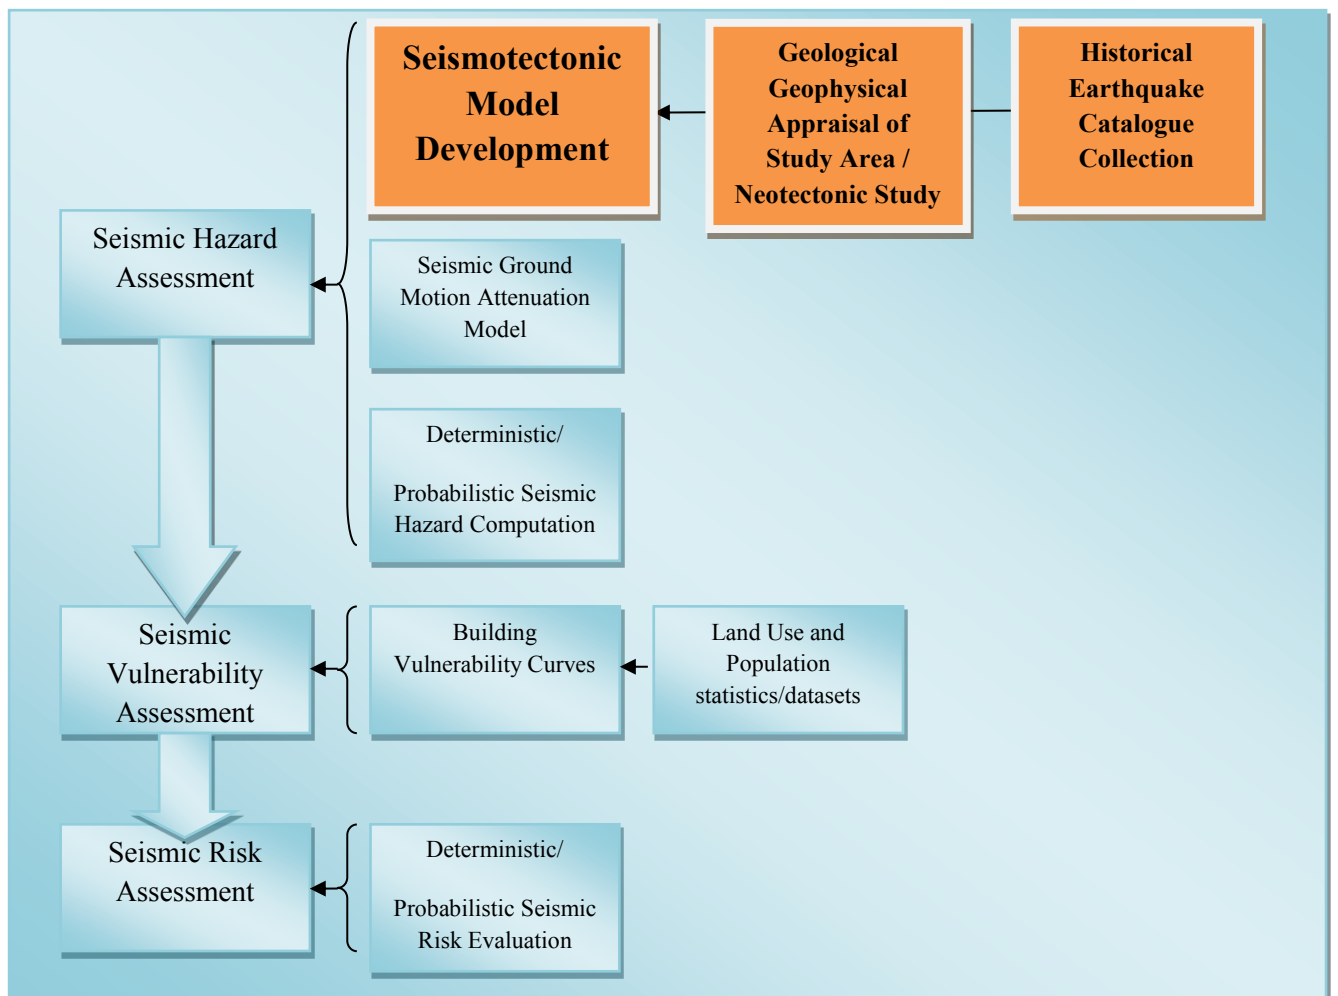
Seismotectonic Model Development

Geological Geophysical Appraisal of Study Area / Neotectonic Study

Historical Earthquake Catalogue Collection

Seismic Hazard Assessment

Seismic Ground Motion Attenuation Model

Deterministic/

Probabilistic Seismic Hazard Computation

Seismic Vulnerability Assessment

Building Vulnerability Curves

Land Use and Population statistics/datasets

Seismic Risk Assessment

Deterministic/

Probabilistic Seismic Risk Evaluation